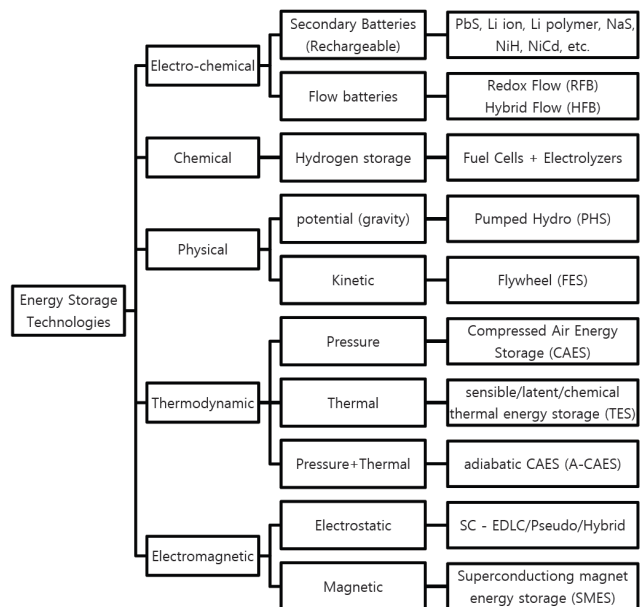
Energy Storage Technologies

Electro-chemical

Secondary Batteries (Rechargeable)

PbS, Li ion, Li polymer, NaS, NiH, NiCd, etc.

Flow batteries

Redox Flow (RFB)
Hybrid Flow (HFB)

Chemical

Hydrogen storage

Fuel Cells + Electrolyzers

Physical

potential (gravity)

Pumped Hydro (PHS)

Kinetic

Flywheel (FES)

Thermodynamic

Pressure

Compressed Air Energy Storage (CAES)

Thermal

sensible/latent/chemical thermal energy storage (TES)

Pressure+Thermal

adiabatic CAES (A-CAES)

Electromagnetic

Electrostatic

SC - EDLC/Pseudo/Hybrid

Magnetic

Superconductiong magnet energy storage (SMES)